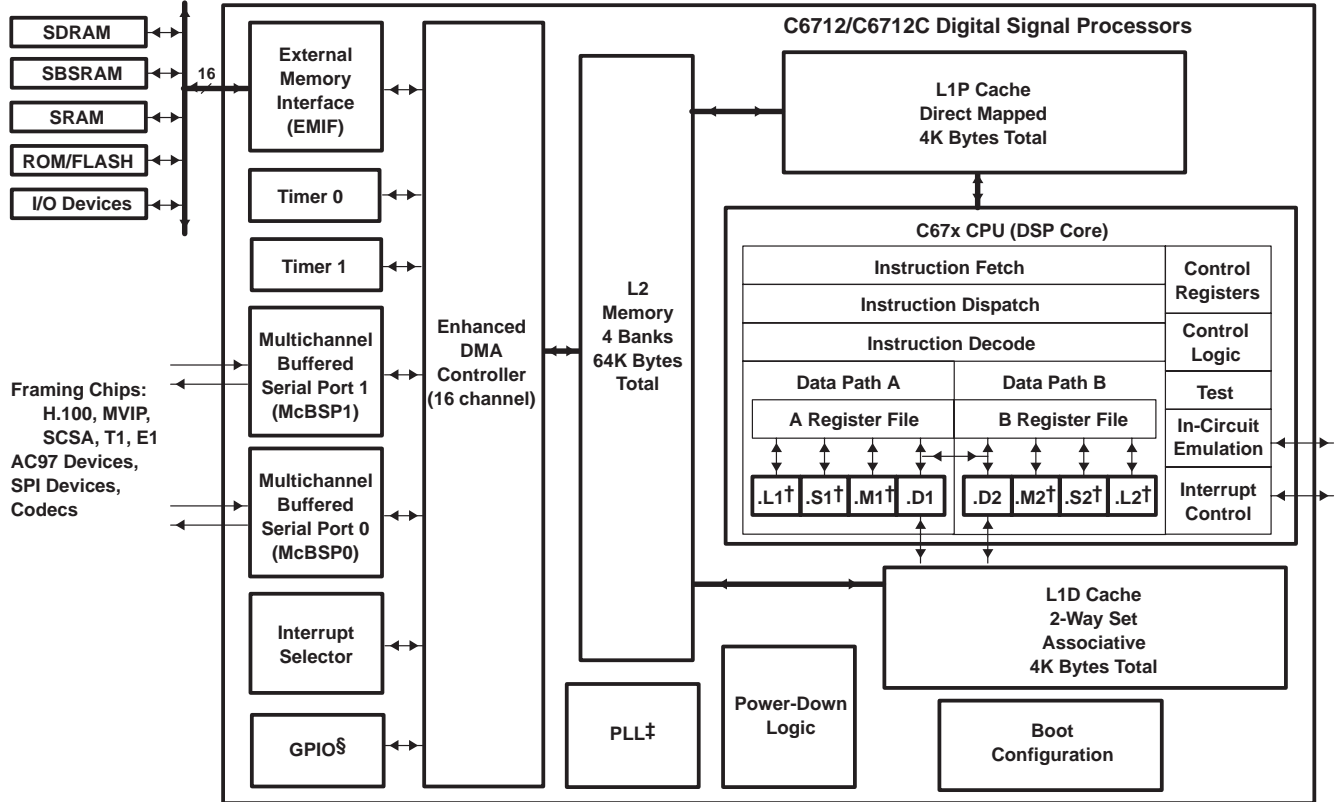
SDRAM
SBSRAM
SRAM
ROM/FLASH
I/O Devices
16

C6712/C6712C Digital Signal Processors

External Memory Interface (EMIF)

Timer 0

Timer 1

Multichannel Buffered Serial Port 1 (McBSP1)

Multichannel Buffered Serial Port 0 (McBSP0)

Interrupt Selector

GPIO§

Enhanced DMA Controller (16 channel)

L2 Memory 4 Banks 64K Bytes Total

L1P Cache Direct Mapped 4K Bytes Total

C67x CPU (DSP Core)

| Instruction Fetch | Control Registers |
|---|---|
| Instruction Dispatch | Control Logic |
| Instruction Decode | |

Data Path A
A Register File
.L1† .S1† .M1† .D1

Data Path B
B Register File
.D2 .M2† .S2† .L2†

Test
In-Circuit Emulation
Interrupt Control

Framing Chips: H.100, MVIP, SCSA, T1, E1 AC97 Devices, SPI Devices, Codecs

L1D Cache 2-Way Set Associative 4K Bytes Total

PLL‡

Power-Down Logic

Boot Configuration